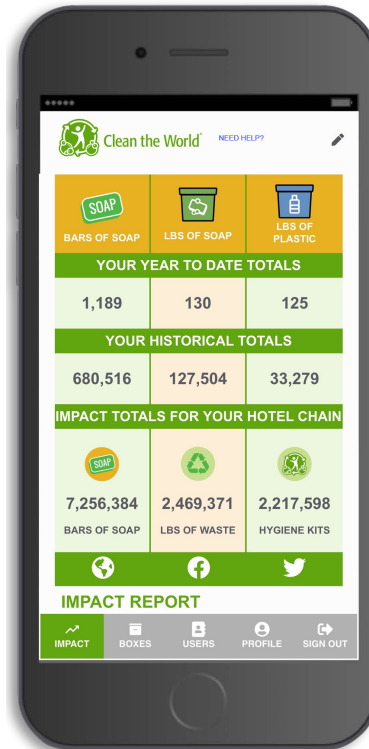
Clean the World®

NEED HELP?

SOAP

BARS OF SOAP

LBS OF SOAP

LBS OF PLASTIC

YOUR YEAR TO DATE TOTALS

| 1,189 | 130 | 125 |
|---|---|---|

YOUR HISTORICAL TOTALS

| 680,516 | 127,504 | 33,279 |
|---|---|---|

IMPACT TOTALS FOR YOUR HOTEL CHAIN

SOAP

| 7,256,384 | 2,469,371 | 2,217,598 |
|---|---|---|
| BARS OF SOAP | LBS OF WASTE | HYGIENE KITS |

IMPACT REPORT

IMPACT BOXES USERS PROFILE SIGN OUT